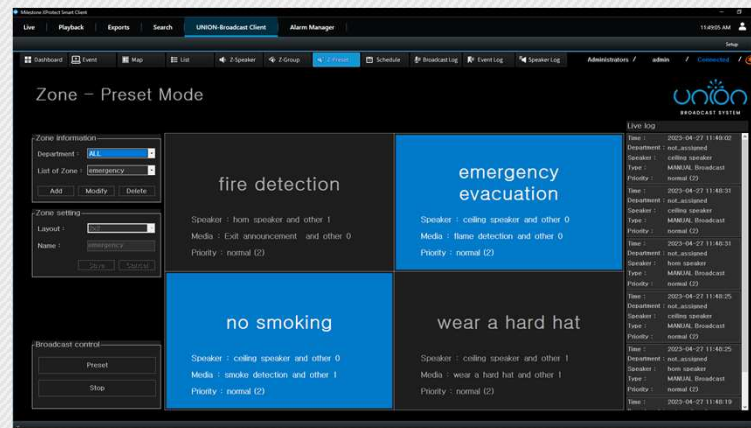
Milestone XProtect Smart Client

Live | Playback | Exports | Search | UNION-Broadcast Client | Alarm Manager

11:49:05 AM

Setup

Dashboard | Event | Map | List | Z-Speaker | Z-Group | Z-Preset | Schedule | Broadcast Log | Event Log | Speaker Log

Administrators / admin / Connected /

Zone - Preset Mode

UNION
BROADCAST SYSTEM

Zone information
Department : ALL
List of Zone : emergency
Add | Modify | Delete

Zone setting
Layout : 2x2
Name : emergency
Save | Cancel

Broadcast control
Preset
Stop

fire detection
Speaker : horn speaker and other 1
Media : Exit announcement and other 0
Priority : normal (2)

emergency evacuation
Speaker : ceiling speaker and other 0
Media : flame detection and other 0
Priority : normal (2)

no smoking
Speaker : ceiling speaker and other 0
Media : smoke detection and other 1
Priority : normal (2)

wear a hard hat
Speaker : ceiling speaker and other 1
Media : wear a hard hat and other 1
Priority : normal (2)

Live log
Time : 2023-04-27 11:49:02
Department : not_assigned
Speaker : ceiling speaker
Type : MANUAL Broadcast
Priority : normal (2)

Time : 2023-04-27 11:48:31
Department : not_assigned
Speaker : ceiling speaker
Type : MANUAL Broadcast
Priority : normal (2)

Time : 2023-04-27 11:48:31
Department : not_assigned
Speaker : horn speaker
Type : MANUAL Broadcast
Priority : normal (2)

Time : 2023-04-27 11:48:25
Department : not_assigned
Speaker : ceiling speaker
Type : MANUAL Broadcast
Priority : normal (2)

Time : 2023-04-27 11:48:25
Department : not_assigned
Speaker : horn speaker
Type : MANUAL Broadcast
Priority : normal (2)

Time : 2023-04-27 11:48:19